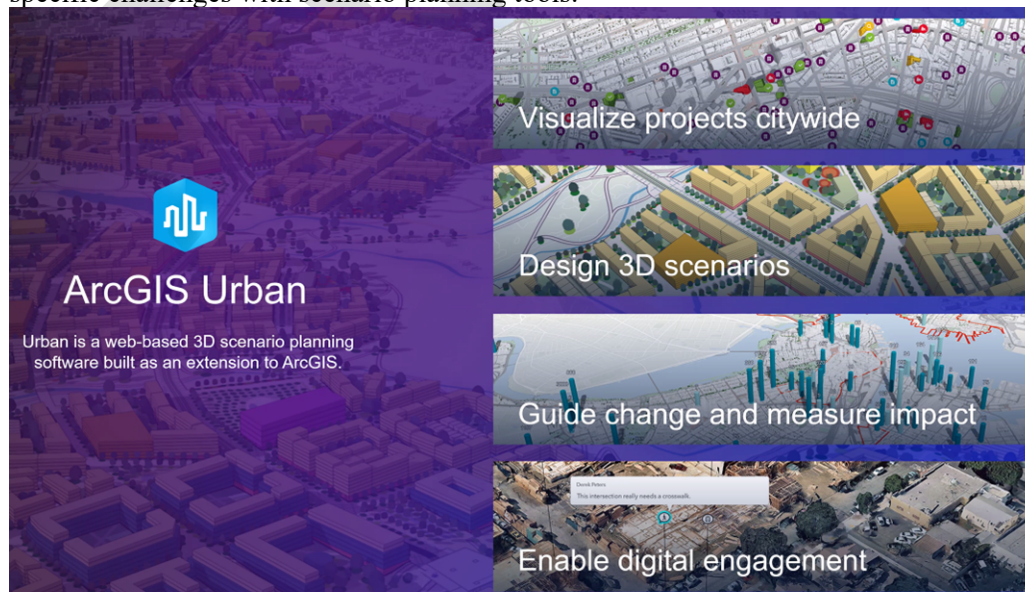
specific challenges with scenario planning tools.

ArcGIS Urban

Urban is a web-based 3D scenario planning software built as an extension to ArcGIS.

Visualize projects citywide

Design 3D scenarios

Guide change and measure impact

Derek Peters
This intersection really needs a crosswalk.

Enable digital engagement